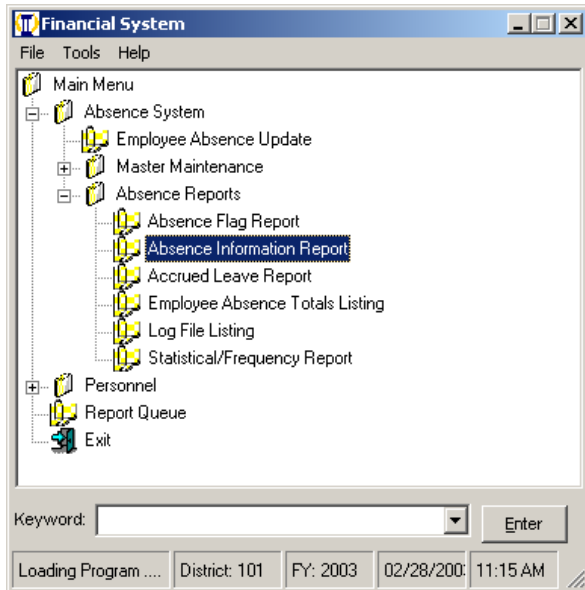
Financial System

File Tools Help

Main Menu
Absence System
Employee Absence Update
Master Maintenance
Absence Reports
Absence Flag Report
Absence Information Report
Accrued Leave Report
Employee Absence Totals Listing
Log File Listing
Statistical/Frequency Report
Personnel
Report Queue
Exit

Keyword:
Enter

Loading Program .... | District: 101 | FY: 2003 | 02/28/200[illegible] | 11:15 AM